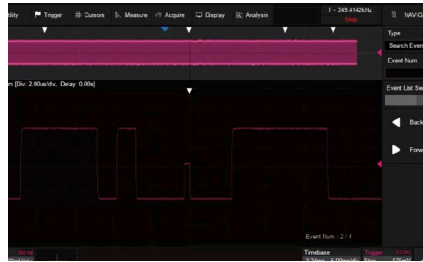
tility Trigger Cursors Measure Acquire Display Analysis

f = 249.4142kHz
Stop

NAVIG

Type
Search Even
Event Num

Event List Sw

Back

Forw

m [Div: 2.00us/div, Delay: 0.00s]

Event Num : 2 / 4

DC 1M

Timebase

Trigger